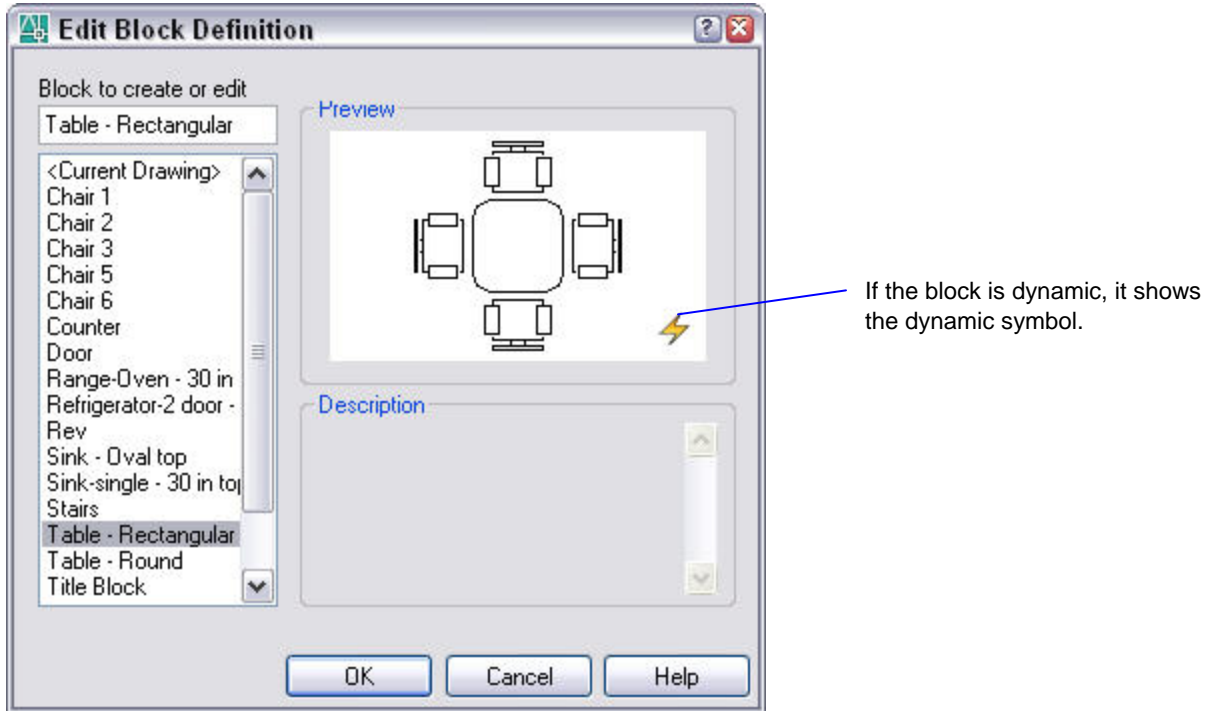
Edit Block Definition

Block to create or edit

Table - Rectangular

<Current Drawing>
Chair 1
Chair 2
Chair 3
Chair 5
Chair 6
Counter
Door
Range-Oven - 30 in
Refrigerator-2 door -
Rev
Sink - Oval top
Sink-single - 30 in to
Stairs
Table - Rectangular
Table - Round
Title Block

Preview

Description

OK
Cancel
Help

If the block is dynamic, it shows the dynamic symbol.